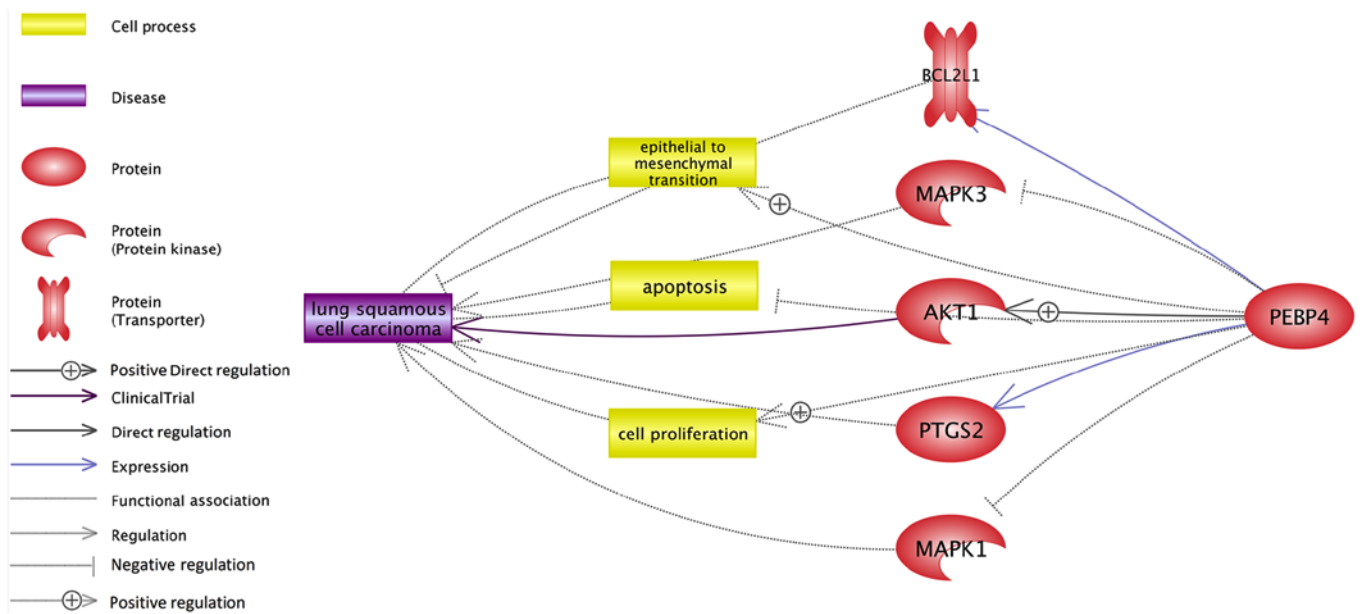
Cell process

Disease

Protein

Protein
(Protein kinase)

Protein
(Transporter)

Positive Direct regulation

ClinicalTrial

Direct regulation

Expression

Functional association

Regulation

Negative regulation

Positive regulation

BCL2L1

epithelial to mesenchymal transition

MAPK3

apoptosis

lung squamous cell carcinoma

AKT1

PEBP4

cell proliferation

PTGS2

MAPK1